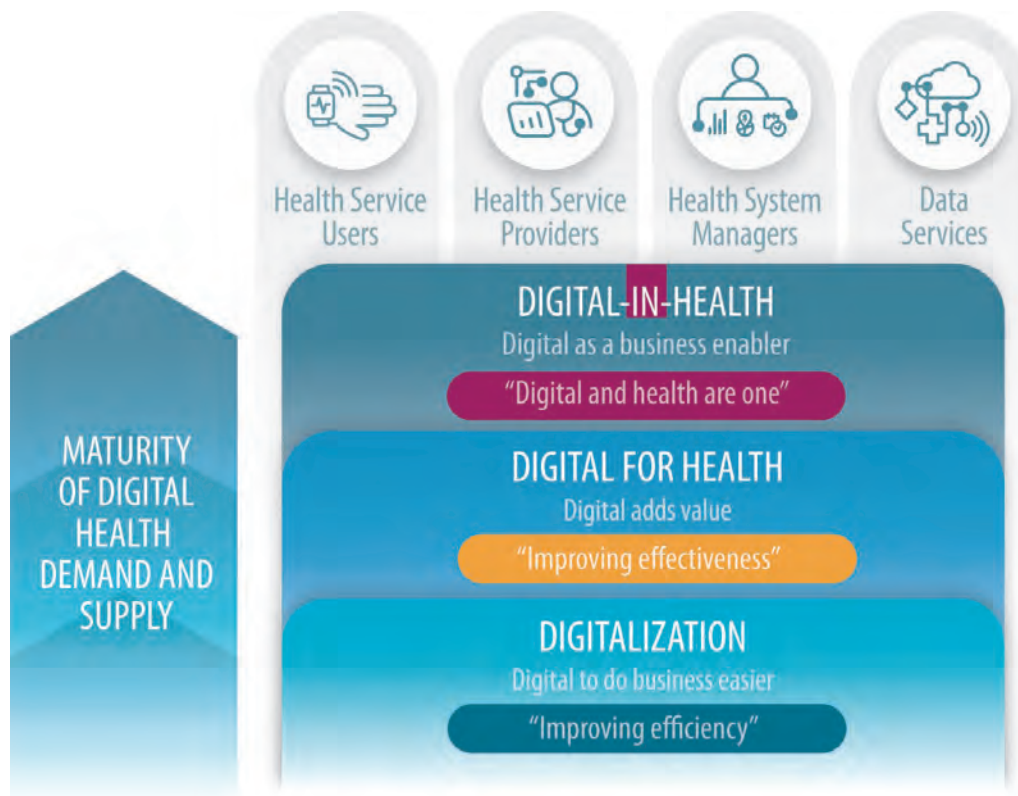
Health Service Users

Health Service Providers

Health System Managers

Data Services

MATURITY OF DIGITAL HEALTH DEMAND AND SUPPLY

DIGITAL-IN-HEALTH
Digital as a business enabler
"Digital and health are one"

DIGITAL FOR HEALTH
Digital adds value
"Improving effectiveness"

DIGITALIZATION
Digital to do business easier
"Improving efficiency"